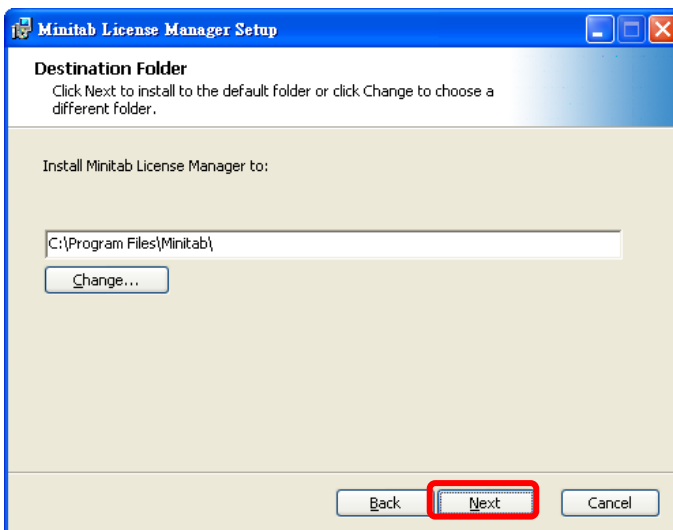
Minitab License Manager Setup

Destination Folder

Click Next to install to the default folder or click Change to choose a different folder.

Install Minitab License Manager to:

C:\Program Files\Minitab\

Change...

Back

Next

Cancel